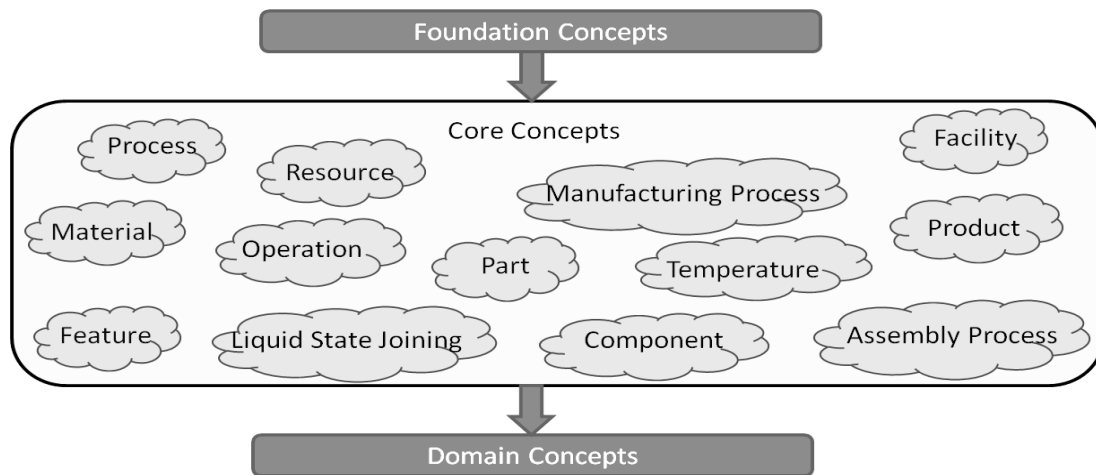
Foundation Concepts

Core Concepts

Process

Resource

Facility

Manufacturing Process

Material

Operation

Product

Part

Temperature

Feature

Liquid State Joining

Component

Assembly Process

Domain Concepts